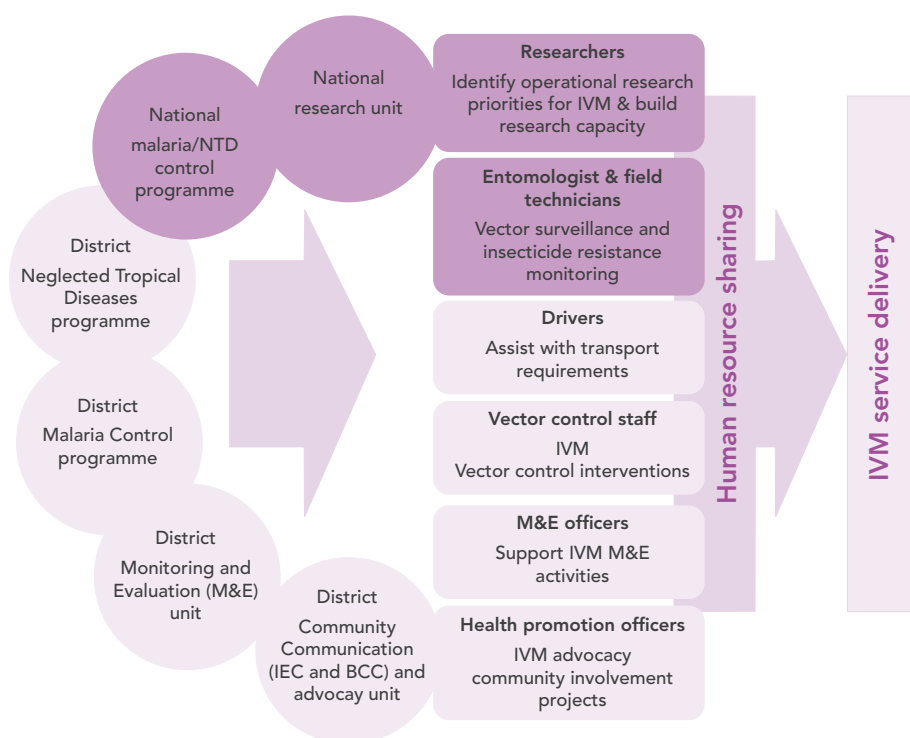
National malaria/NTD control programme

National research unit

District Neglected Tropical Diseases programme

District Malaria Control programme

District Monitoring and Evaluation (M&E) unit

District Community Communication (IEC and BCC) and advocay unit

Researchers
Identify operational research priorities for IVM & build research capacity

Entomologist & field technicians
Vector surveillance and insecticide resistance monitoring

Drivers
Assist with transport requirements

Vector control staff
IVM
Vector control interventions

M&E officers
Support IVM M&E activities

Health promotion officers
IVM advocacy community involvement projects

Human resource sharing

IVM service delivery